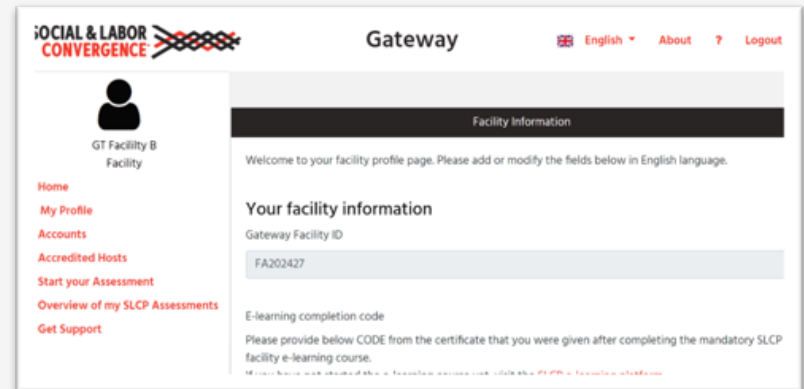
SOCIAL & LABOR CONVERGENCE

Gateway

English ▾ About ? Logout

GT Facility B
Facility

Home
My Profile
Accounts
Accredited Hosts
Start your Assessment
Overview of my SLCP Assessments
Get Support

Facility Information

Welcome to your facility profile page. Please add or modify the fields below in English language.

Your facility information

Gateway Facility ID

FA202427

E-learning completion code

Please provide below CODE from the certificate that you were given after completing the mandatory SLCP facility e-learning course.

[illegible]